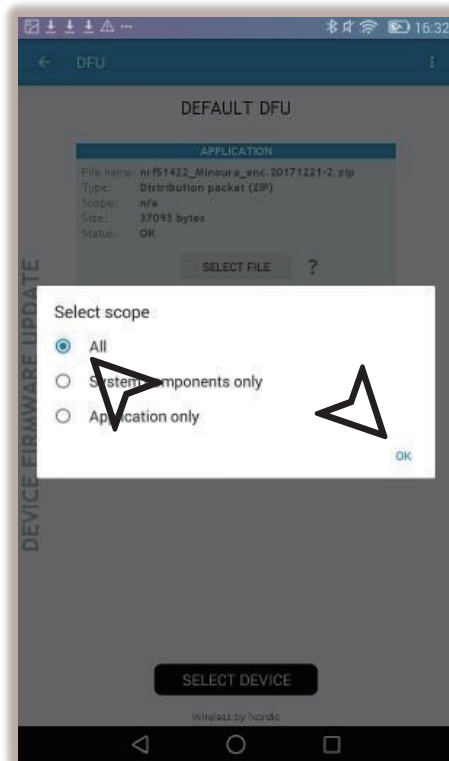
16:32

DFU

DEFAULT DFU

APPLICATION

File name: nrf51422_Minoura_enc.20171221-2.zip
Type: Distribution packet (ZIP)
Scope: n/a
Size: 37093 bytes
Status: OK

SELECT FILE ?

DEVICE FIRMWARE UPDATE

Select scope

All

System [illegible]mponents only

Ap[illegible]cation only

OK

SELECT DEVICE

Wireless by Nordic